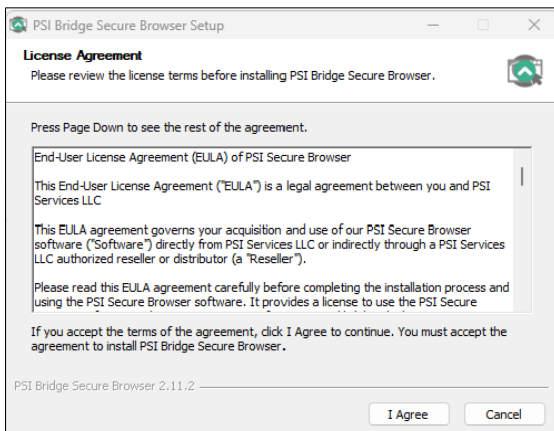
PSI Bridge Secure Browser Setup

License Agreement
Please review the license terms before installing PSI Bridge Secure Browser.

Press Page Down to see the rest of the agreement.

End-User License Agreement (EULA) of PSI Secure Browser

This End-User License Agreement ("EULA") is a legal agreement between you and PSI Services LLC

This EULA agreement governs your acquisition and use of our PSI Secure Browser software ("Software") directly from PSI Services LLC or indirectly through a PSI Services LLC authorized reseller or distributor (a "Reseller").

Please read this EULA agreement carefully before completing the installation process and using the PSI Secure Browser software. It provides a license to use the PSI Secure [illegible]

If you accept the terms of the agreement, click I Agree to continue. You must accept the agreement to install PSI Bridge Secure Browser.

PSI Bridge Secure Browser 2.11.2

I Agree

Cancel